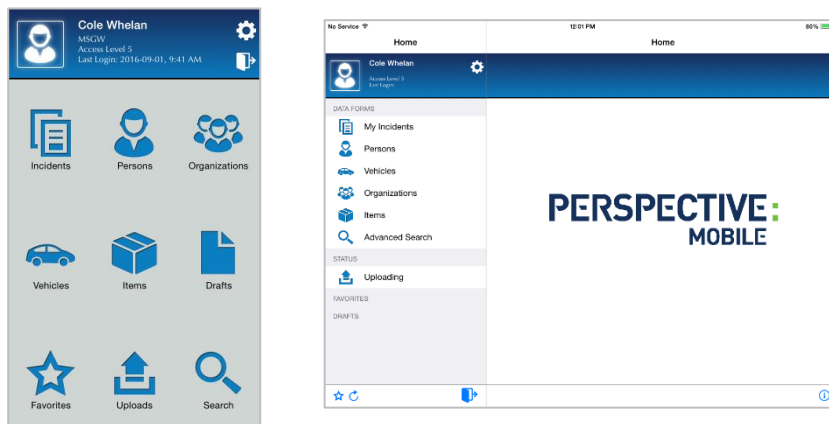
Cole Whelan
MSGW
Access Level 5
Last Login: 2016-09-01, 9:41 AM

Incidents
Persons
Organizations
Vehicles
Items
Drafts
Favorites
Uploads
Search

No Service
12:01 PM
86%
Home
Home
Cole Whelan
Access Level 5
Last Login:
DATA FORMS
My Incidents
Persons
Vehicles
Organizations
Items
Advanced Search
STATUS
Uploading
FAVORITES
DRAFTS

PERSPECTIVE:
MOBILE